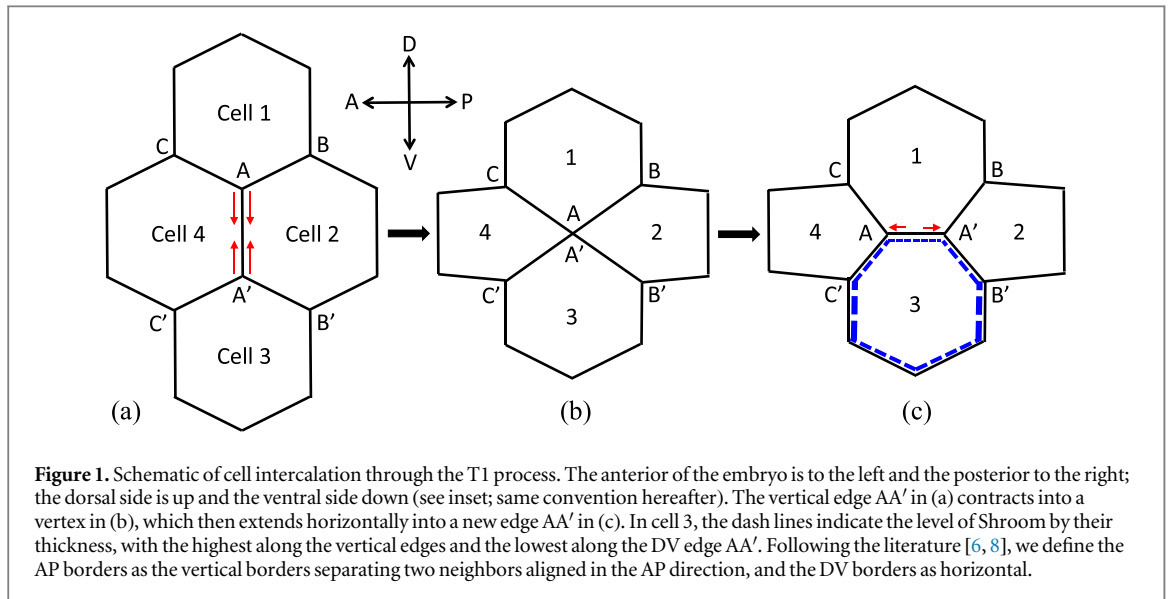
D
A
P
V

Cell 1
C
B
A
Cell 4
Cell 2
A′
C′
B′
Cell 3
(a)

1
C
B
A
4
2
A′
C′
B′
3
(b)

1
C
B
4
A
A′
2
C′
B′
3
(c)

**Figure 1.** Schematic of cell intercalation through the T1 process. The anterior of the embryo is to the left and the posterior to the right; the dorsal side is up and the ventral side down (see inset; same convention hereafter). The vertical edge AA′ in (a) contracts into a vertex in (b), which then extends horizontally into a new edge AA′ in (c). In cell 3, the dash lines indicate the level of Shroom by their thickness, with the highest along the vertical edges and the lowest along the DV edge AA′. Following the literature [6, 8], we define the AP borders as the vertical borders separating two neighbors aligned in the AP direction, and the DV borders as horizontal.